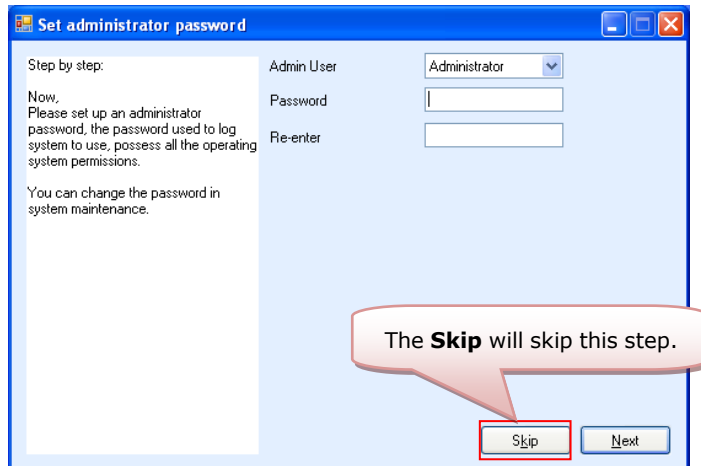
Set administrator password

Step by step:

Now,
Please set up an administrator password, the password used to log system to use, possess all the operating system permissions.

You can change the password in system maintenance.

Admin User
Administrator
Password
Re-enter

The **Skip** will skip this step.

Skip
Next